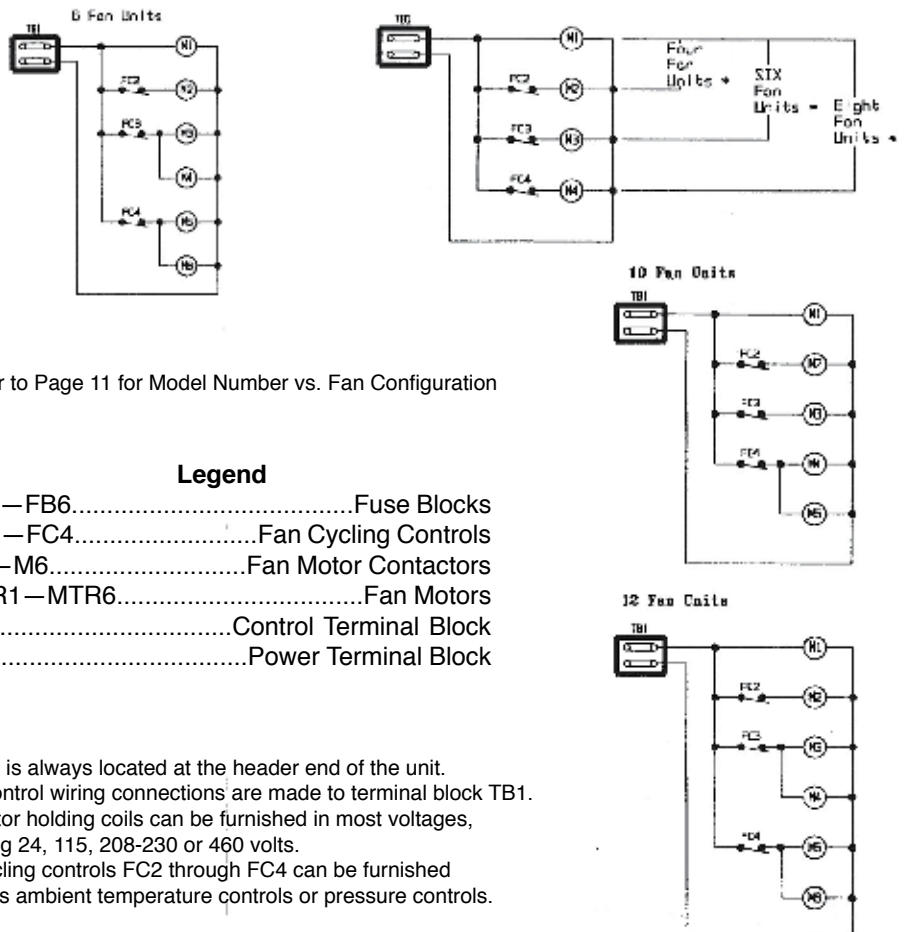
6 Fan Units

TB1

M1

FC2

M2

FC3

M3

M4

FC4

M5

M6

TB1

M1

FC2

M2

FC3

M3

FC4

M4

Four Fan Units *

SIX Fan Units *

Eight Fan Units *

10 Fan Units

TB1

M1

FC2

M2

FC3

M3

FC4

M4

M5

12 Fan Units

TB1

M1

FC2

M2

FC3

M3

M4

FC4

M5

M6

r to Page 11 for Model Number vs. Fan Configuration

Legend

—FB6........................................Fuse Blocks

—FC4..........................Fan Cycling Controls

—M6............................Fan Motor Contactors

R1—MTR6...................................Fan Motors

................................Control Terminal Block

..................................Power Terminal Block

is always located at the header end of the unit.

ontrol wiring connections are made to terminal block TB1.

tor holding coils can be furnished in most voltages,

g 24, 115, 208-230 or 460 volts.

cling controls FC2 through FC4 can be furnished

s ambient temperature controls or pressure controls.